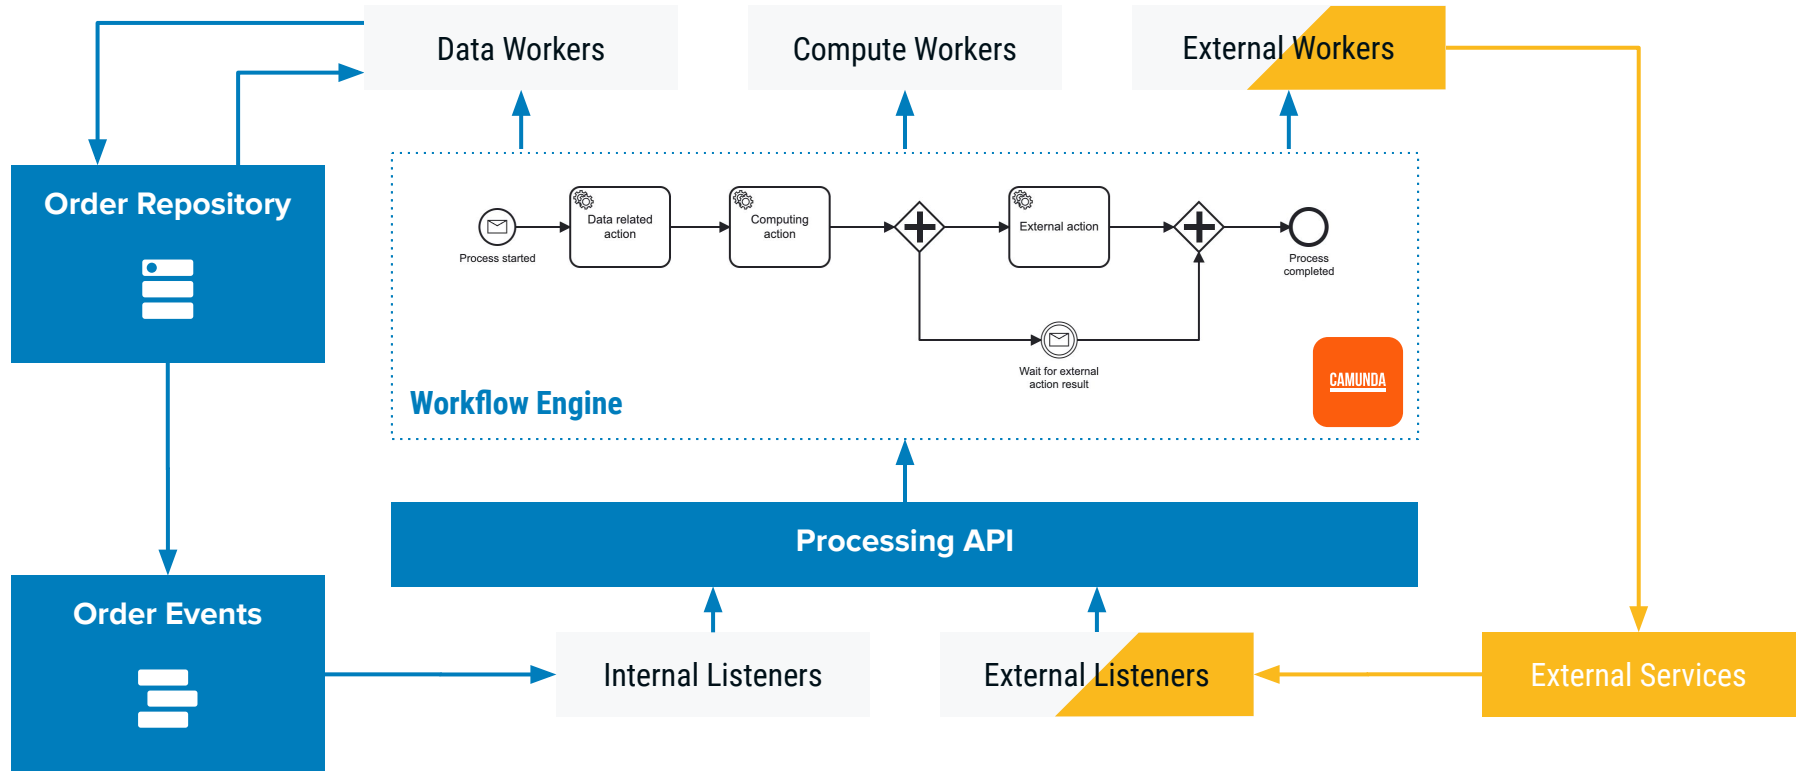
Data Workers

Compute Workers

External Workers

Order Repository

Process started

Data related action

Computing action

External action

Process completed

Wait for external action result

CAMUNDA

Workflow Engine

Processing API

Order Events

Internal Listeners

External Listeners

External Services